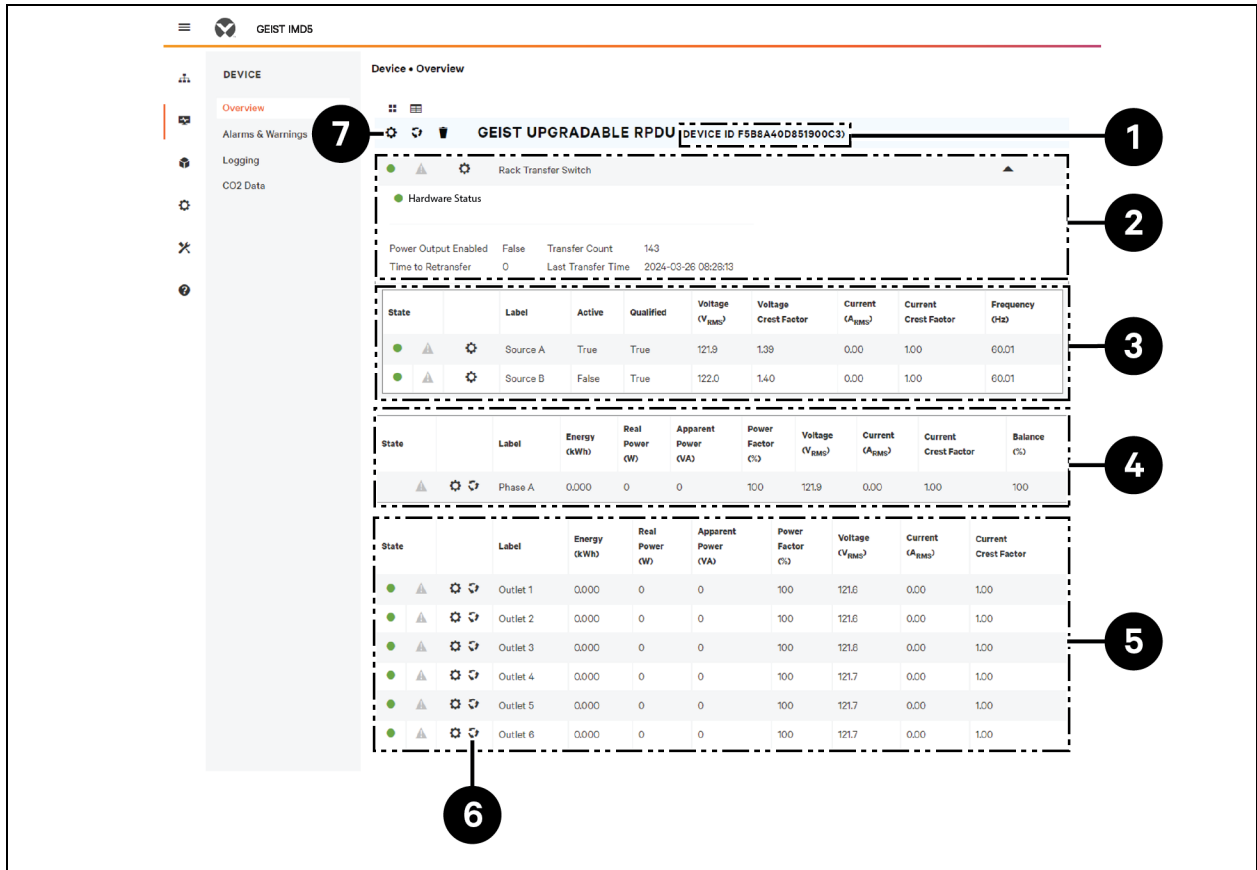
GEIST IMD5

DEVICE

Overview

Alarms & Warnings

Logging

CO2 Data

Device • Overview

7

GEIST UPGRADABLE RPDU DEVICE ID F5B8A40D851900C3

1

Rack Transfer Switch

Hardware Status

2

Power Output Enabled False Transfer Count 143
Time to Retransfer 0 Last Transfer Time 2024-03-26 08:28:13

| State | | | Label | Active | Qualified | Voltage ($V_{RMS}$) | Voltage Crest Factor | Current ($A_{RMS}$) | Current Crest Factor | Frequency (Hz) |
|---|---|---|---|---|---|---|---|---|---|---|
| | | | Source A | True | True | 121.9 | 1.39 | 0.00 | 1.00 | 60.01 |
| | | | Source B | False | True | 122.0 | 1.40 | 0.00 | 1.00 | 60.01 |

3

| State | | | Label | Energy (kWh) | Real Power (W) | Apparent Power (VA) | Power Factor (%) | Voltage ($V_{RMS}$) | Current ($A_{RMS}$) | Current Crest Factor | Balance (%) |
|---|---|---|---|---|---|---|---|---|---|---|---|
| | | | Phase A | 0.000 | 0 | 0 | 100 | 121.9 | 0.00 | 1.00 | 100 |

4

| State | | | Label | Energy (kWh) | Real Power (W) | Apparent Power (VA) | Power Factor (%) | Voltage ($V_{RMS}$) | Current ($A_{RMS}$) | Current Crest Factor |
|---|---|---|---|---|---|---|---|---|---|---|
| | | | Outlet 1 | 0.000 | 0 | 0 | 100 | 121.8 | 0.00 | 1.00 |
| | | | Outlet 2 | 0.000 | 0 | 0 | 100 | 121.8 | 0.00 | 1.00 |
| | | | Outlet 3 | 0.000 | 0 | 0 | 100 | 121.8 | 0.00 | 1.00 |
| | | | Outlet 4 | 0.000 | 0 | 0 | 100 | 121.7 | 0.00 | 1.00 |
| | | | Outlet 5 | 0.000 | 0 | 0 | 100 | 121.7 | 0.00 | 1.00 |
| | | | Outlet 6 | 0.000 | 0 | 0 | 100 | 121.7 | 0.00 | 1.00 |

5

6